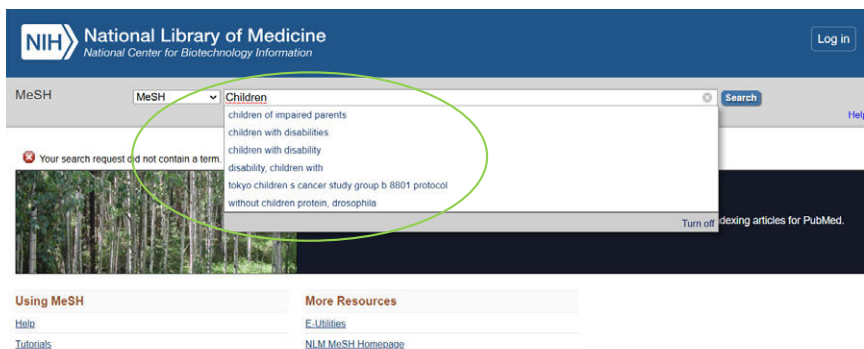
NIH National Library of Medicine
National Center for Biotechnology Information

Log in

MeSH

MeSH

Children

Search

Help

children of impaired parents
children with disabilities
children with disability
disability, children with
tokyo children s cancer study group b 8801 protocol
without children protein, drosophila

Turn off

Your search request did not contain a term.

dexing articles for PubMed.

Using MeSH

Help

Tutorials

More Resources

E-Utilities

NLM MeSH Homepage